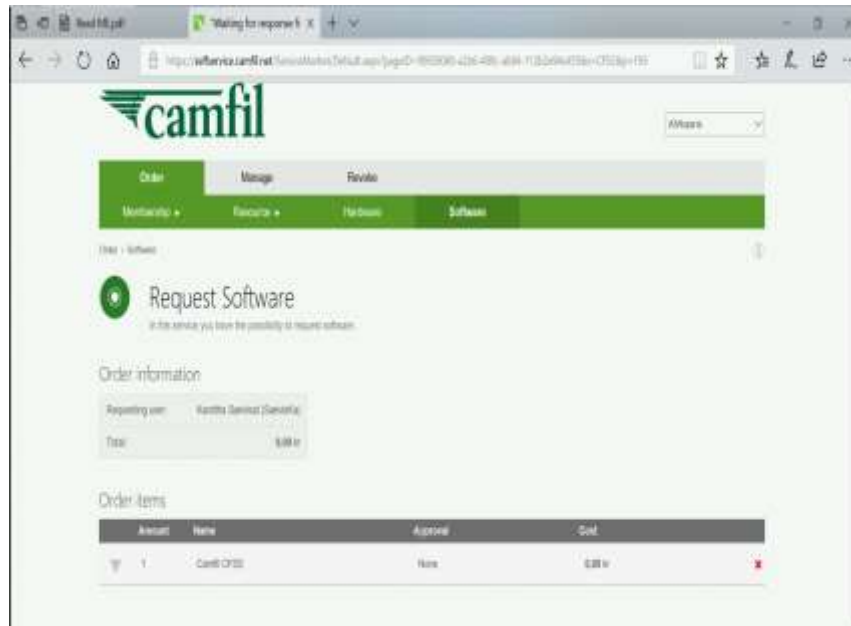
Read Me.pdf

Waiting for response fr

https://selfservice.camfil.net/ServiceMarket/Default.aspx?pageID=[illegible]

camfil

Software

Order

Manage

Revoke

Membership ▸

Resource ▸

Hardware

Software

Order › Software

Request Software

In this service you have the possibility to request software.

Order information

| Requesting user: | Kavitha Santhosh (Santhosh) |
|---|---|
| Total: | 0,00 kr |

Order items

| Amount | Name | Approval | Cost |
|---|---|---|---|
| 1 | Camfil CFSS | None | 0,00 kr |